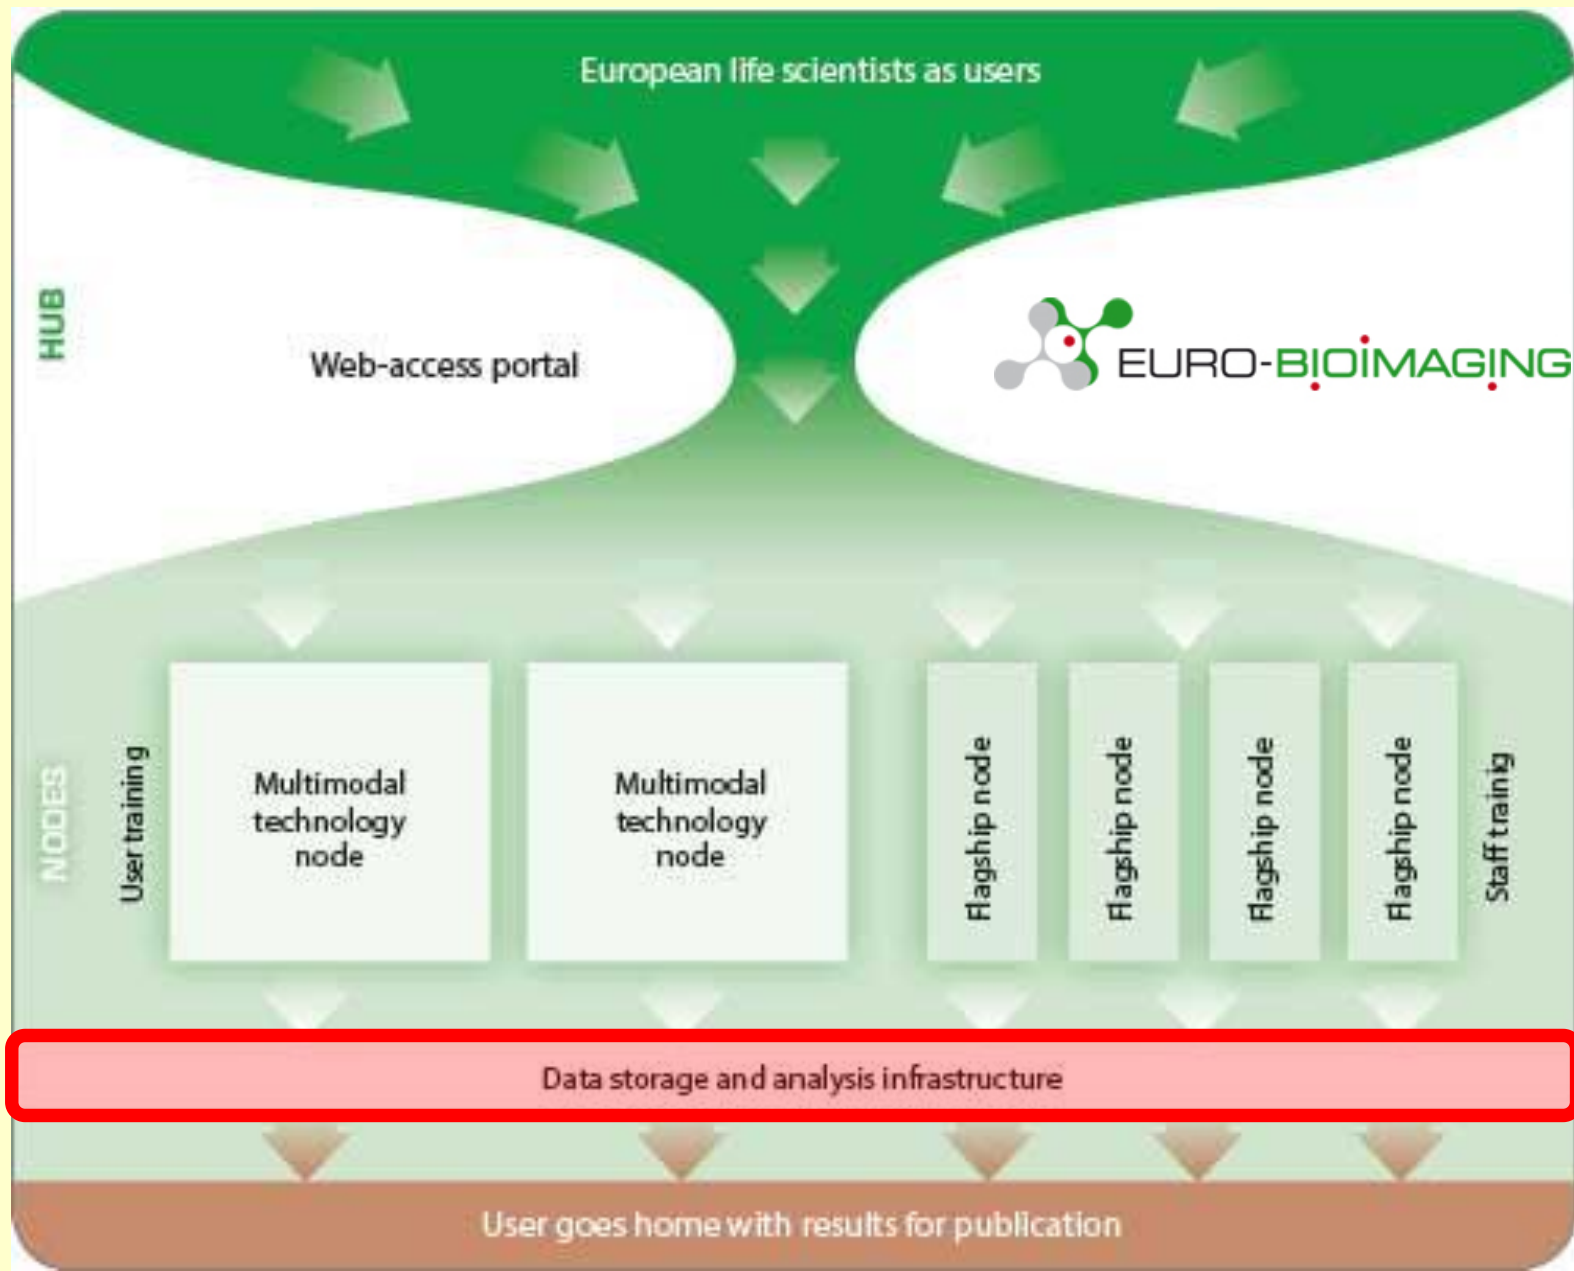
European life scientists as users

HUB

Web-access portal

EURO-BIOIMAGING

NODES

User training

Multimodal technology node

Multimodal technology node

Flagship node

Flagship node

Flagship node

Flagship node

Staff trainig

Data storage and analysis infrastructure

User goes home with results for publication